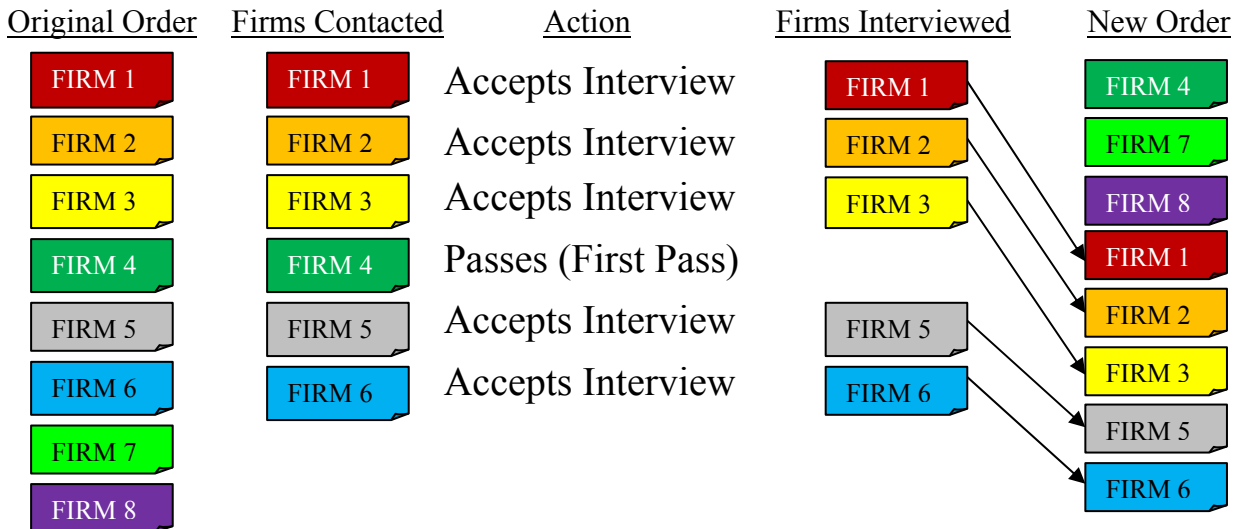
Original Order

FIRM 1
FIRM 2
FIRM 3
FIRM 4
FIRM 5
FIRM 6
FIRM 7
FIRM 8

Firms Contacted

FIRM 1
FIRM 2
FIRM 3
FIRM 4
FIRM 5
FIRM 6

Action

Accepts Interview
Accepts Interview
Accepts Interview
Passes (First Pass)
Accepts Interview
Accepts Interview

Firms Interviewed

FIRM 1
FIRM 2
FIRM 3
FIRM 5
FIRM 6

New Order

FIRM 4
FIRM 7
FIRM 8
FIRM 1
FIRM 2
FIRM 3
FIRM 5
FIRM 6